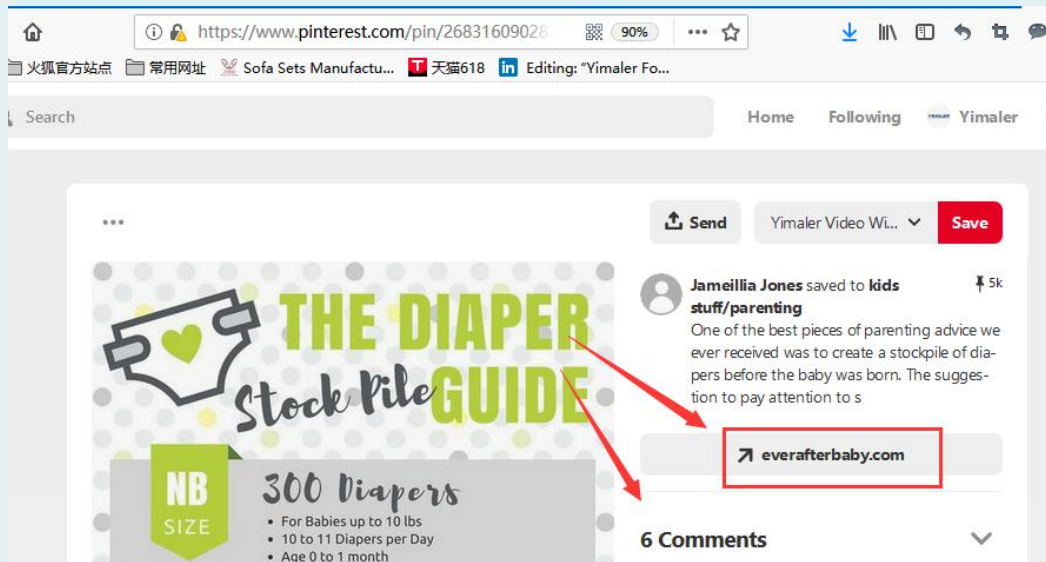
https://www.pinterest.com/pin/26831609028

90%

火狐官方站点 常用网址 Sofa Sets Manufactu... 天猫618 Editing: "Yimaler Fo...

Search

Home Following Yimaler

Send

Yimaler Video Wi...

Save

THE DIAPER Stock Pile GUIDE

NB SIZE

300 Diapers

• For Babies up to 10 lbs
• 10 to 11 Diapers per Day
• Age 0 to 1 month

Jameillia Jones saved to kids stuff/parenting

5k

One of the best pieces of parenting advice we ever received was to create a stockpile of diapers before the baby was born. The suggestion to pay attention to s

everafterbaby.com

6 Comments